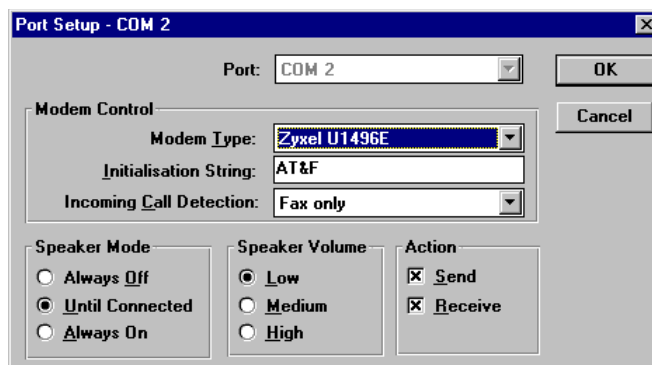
Port Setup - COM 2

Port: COM 2

OK

Cancel

Modem Control

Modem Type: Zyxel U1496E

Initialisation String: AT&F

Incoming Call Detection: Fax only

Speaker Mode
Always Off
Until Connected
Always On

Speaker Volume
Low
Medium
High

Action
Send
Receive